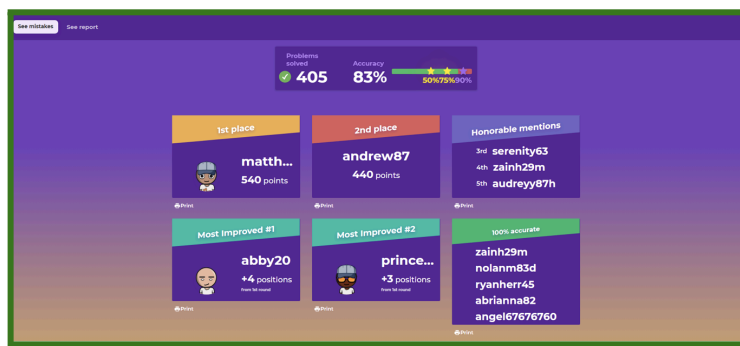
See mistakes See report

Problems solved
405

Accuracy
83%
50% 75% 90%

1st place
matth...
540 points
Print

2nd place
andrew87
440 points
Print

Honorable mentions
3rd serenity63
4th zainh29m
5th audreyy87h
Print

Most Improved #1
abby20
+4 positions
from 1st round
Print

Most Improved #2
prince...
+3 positions
from 1st round
Print

100% accurate
zainh29m
nolanm83d
ryanherr45
abrianna82
angel67676760
Print